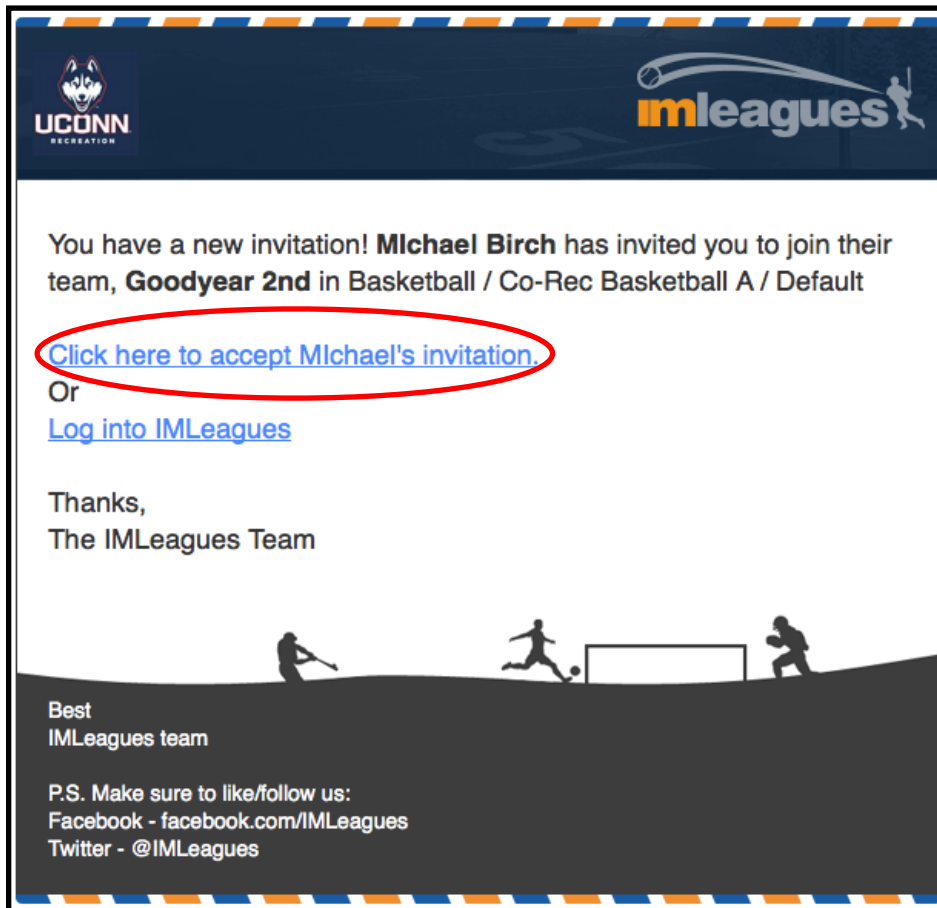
UCONN RECREATION

imleagues

You have a new invitation! MIchael Birch has invited you to join their team, Goodyear 2nd in Basketball / Co-Rec Basketball A / Default

Click here to accept MIchael's invitation.
Or
Log into IMLeagues

Thanks,
The IMLeagues Team

Best
IMLeagues team

P.S. Make sure to like/follow us:
Facebook - facebook.com/IMLeagues
Twitter - @IMLeagues